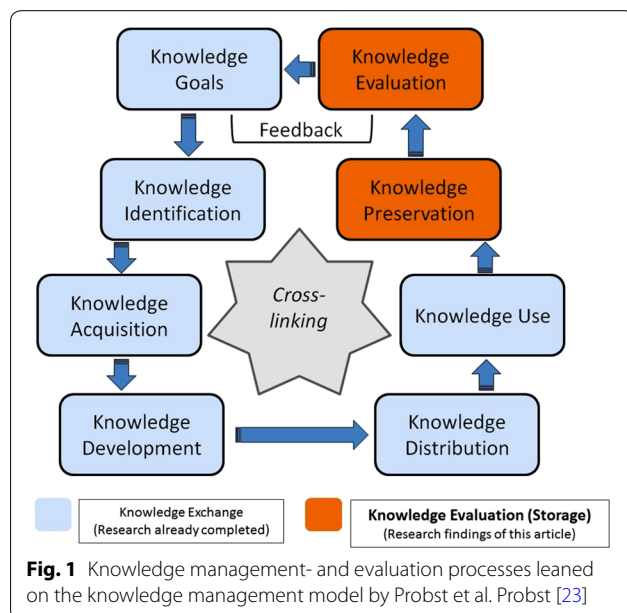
Knowledge Goals

Knowledge Evaluation

Feedback

Knowledge Identification

Knowledge Preservation

Knowledge Acquisition

Cross-linking

Knowledge Use

Knowledge Development

Knowledge Distribution

Knowledge Exchange (Research already completed)

Knowledge Evaluation (Storage) (Research findings of this article)

**Fig. 1** Knowledge management- and evaluation processes leaned on the knowledge management model by Probst et al. Probst [23]